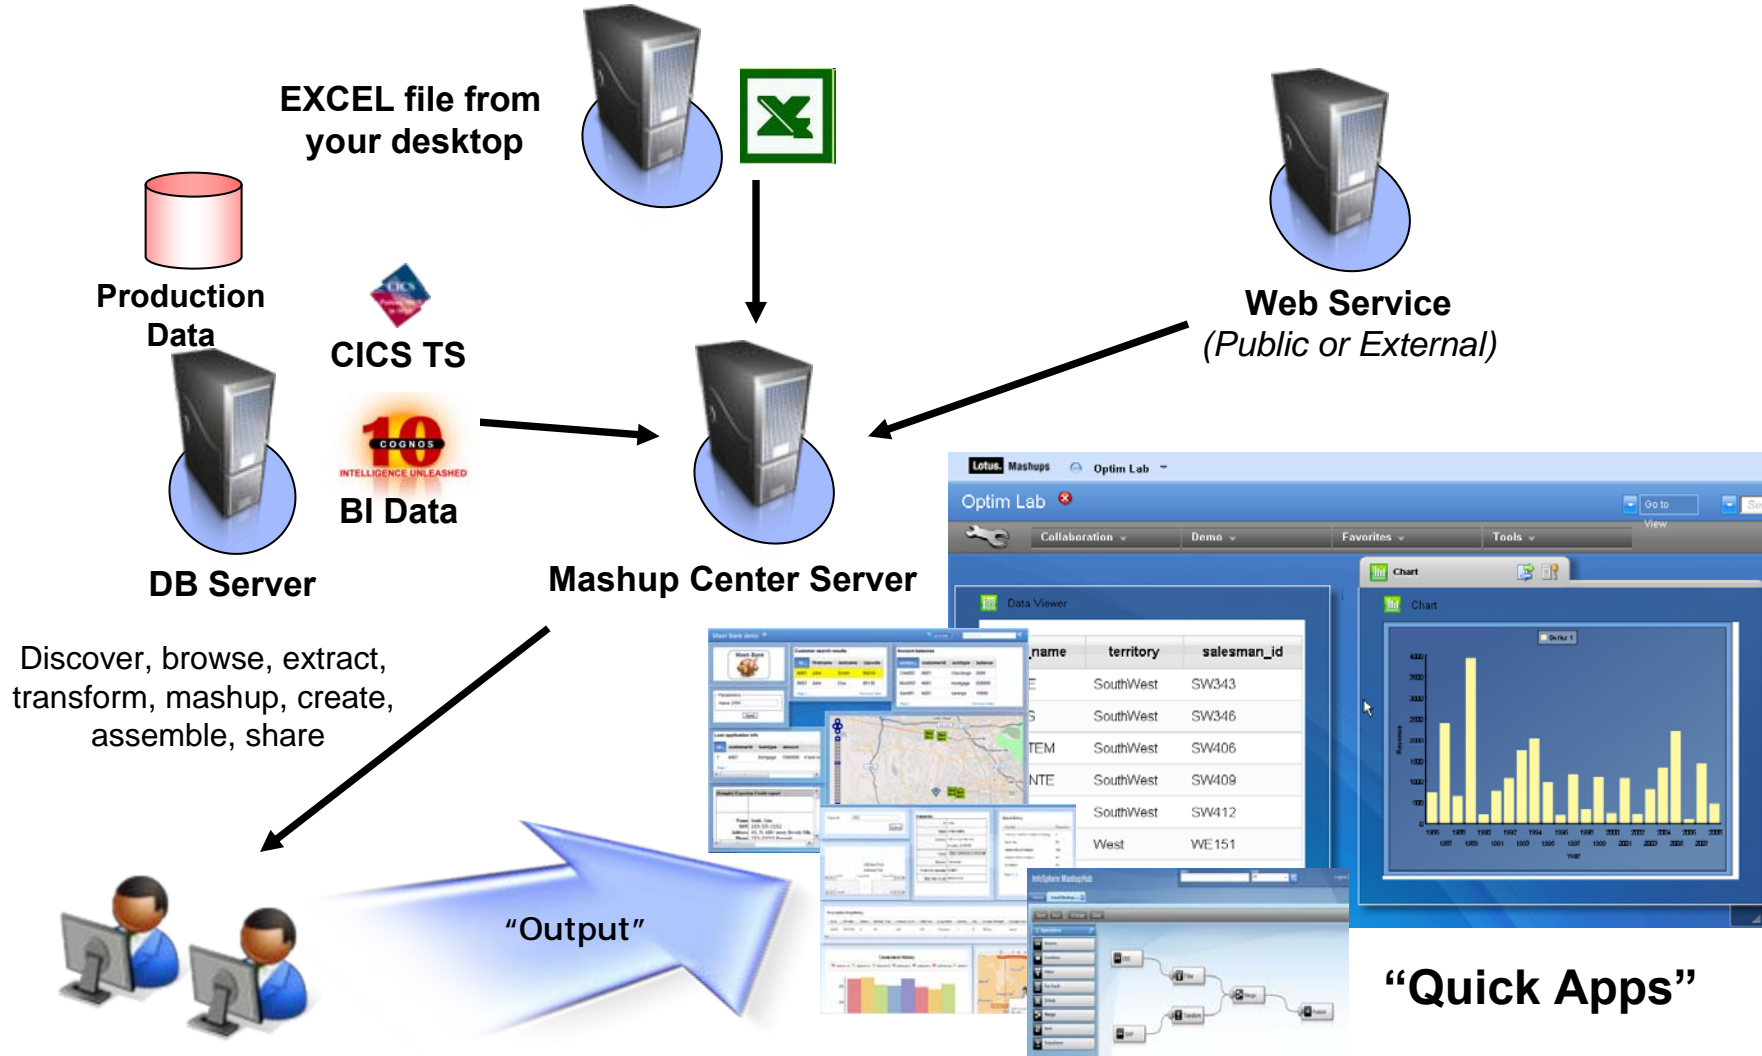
EXCEL file from your desktop

Production Data

CICS TS

COGNOS
INTELLIGENCE UNLEASHED
BI Data

DB Server

Web Service
(Public or External)

Mashup Center Server

Discover, browse, extract, transform, mashup, create, assemble, share

Lotus. Mashups Optim Lab
Optim Lab
Go to View
Collaboration Demo Favorites Tools
Chart
Data Viewer
Chart

| name | territory | salesman_id |
|---|---|---|
| E | SouthWest | SW343 |
| S | SouthWest | SW346 |
| TEM | SouthWest | SW406 |
| NTE | SouthWest | SW409 |
|  | SouthWest | SW412 |
|  | West | WE151 |

“Output”

“Quick Apps”